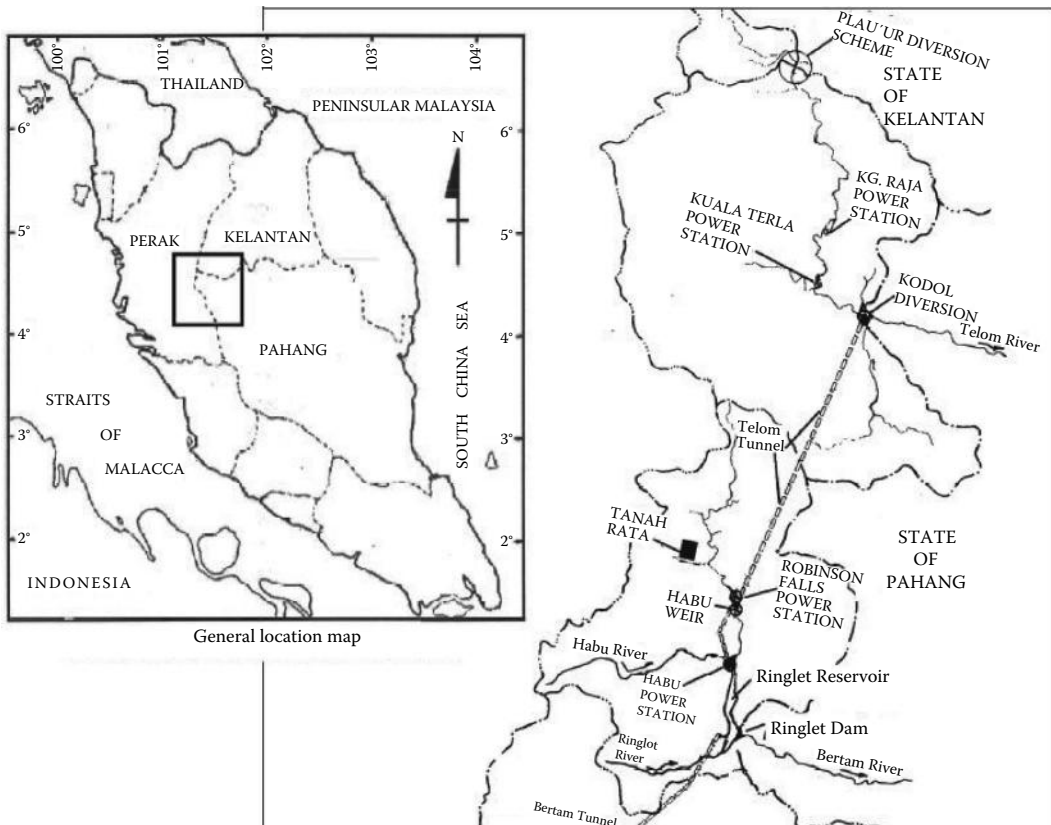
100° 101° 102° 103° 104°

THAILAND

PENINSULAR MALAYSIA

6°

N

5°

PERAK

KELANTAN

4°

PAHANG

SOUTH CHINA SEA

STRAITS

3°

OF

MALACCA

2°

INDONESIA

General location map

PLAU'UR DIVERSION SCHEME

STATE OF KELANTAN

6°

KG. RAJA POWER STATION

KUALA TERLA POWER STATION

5°

KODOL DIVERSION

Telom River

4°

Telom Tunnel

3°

TANAH RATA

2°

STATE OF PAHANG

ROBINSON FALLS POWER STATION

HABU WEIR

Habu River

HABU POWER STATION

Ringlet Reservoir

Ringlet Dam

Ringlot River

Bertam River

Bertam Tunnel